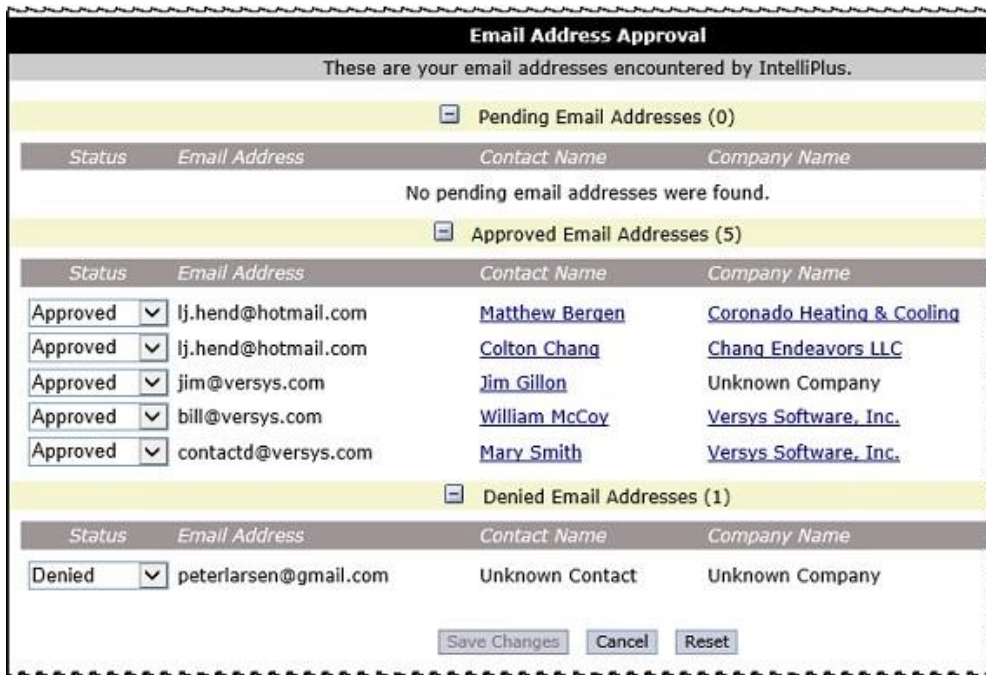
Email Address Approval

These are your email addresses encountered by IntelliPlus.

Pending Email Addresses (0)

| Status | Email Address | Contact Name | Company Name |
|---|---|---|---|

No pending email addresses were found.

Approved Email Addresses (5)

| Status | Email Address | Contact Name | Company Name |
|---|---|---|---|
| Approved | lj.hend@hotmail.com | Matthew Bergen | Coronado Heating & Cooling |
| Approved | lj.hend@hotmail.com | Colton Chang | Chang Endeavors LLC |
| Approved | jim@versys.com | Jim Gillon | Unknown Company |
| Approved | bill@versys.com | William McCoy | Versys Software, Inc. |
| Approved | contactd@versys.com | Mary Smith | Versys Software, Inc. |

Denied Email Addresses (1)

| Status | Email Address | Contact Name | Company Name |
|---|---|---|---|
| Denied | peterlarsen@gmail.com | Unknown Contact | Unknown Company |

Save Changes Cancel Reset